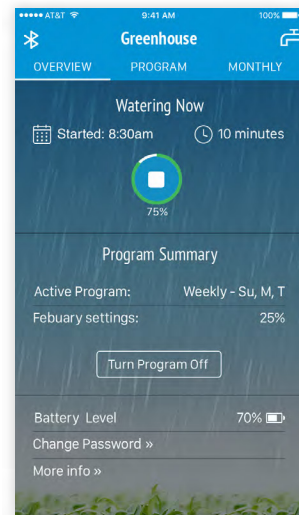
●●●●● AT&T 9:41 AM 100%

Greenhouse

OVERVIEW PROGRAM MONTHLY

Watering Now

Started: 8:30am 10 minutes

75%

Program Summary

Active Program: Weekly - Su, M, T

Febuary settings: 25%

Turn Program Off

Battery Level 70%

Change Password »

More info »